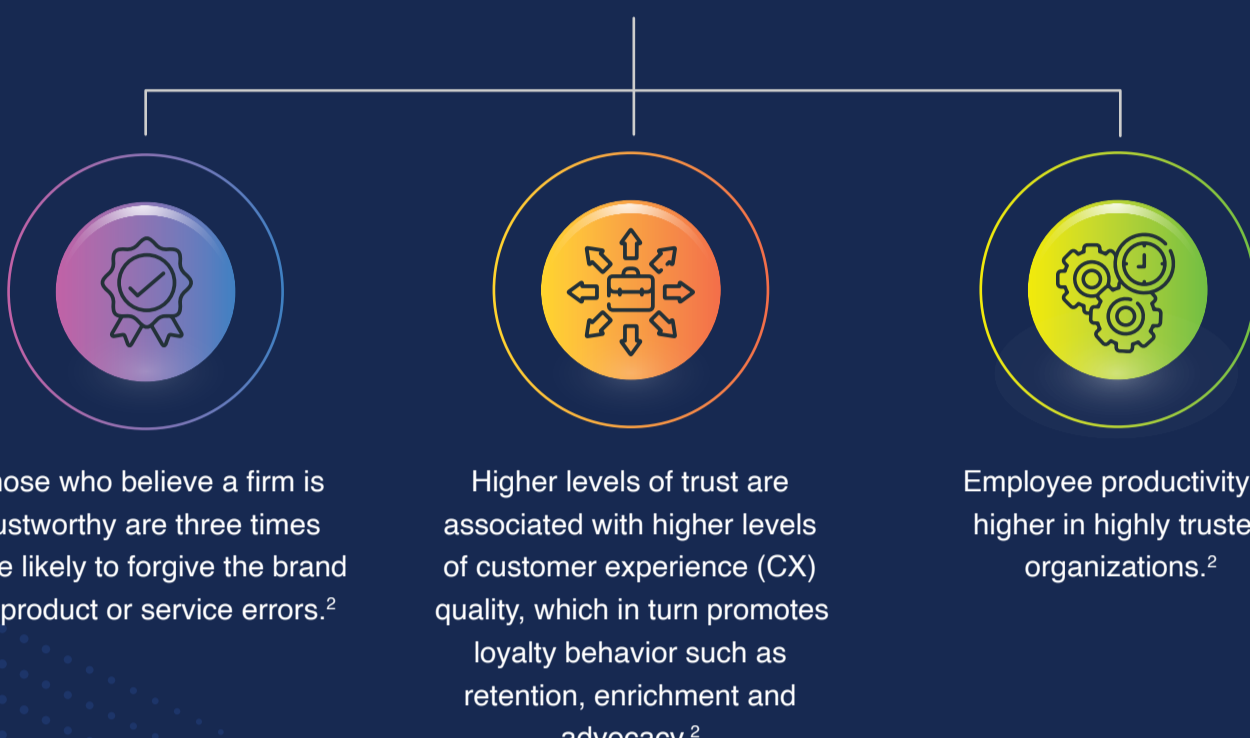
hose who believe a firm is ustworthy are three times e likely to forgive the brand product or service errors.$^2$

Higher levels of trust are associated with higher levels of customer experience (CX) quality, which in turn promotes loyalty behavior such as retention, enrichment and advocacy.$^2$

Employee productivity higher in highly truste organizations.$^2$